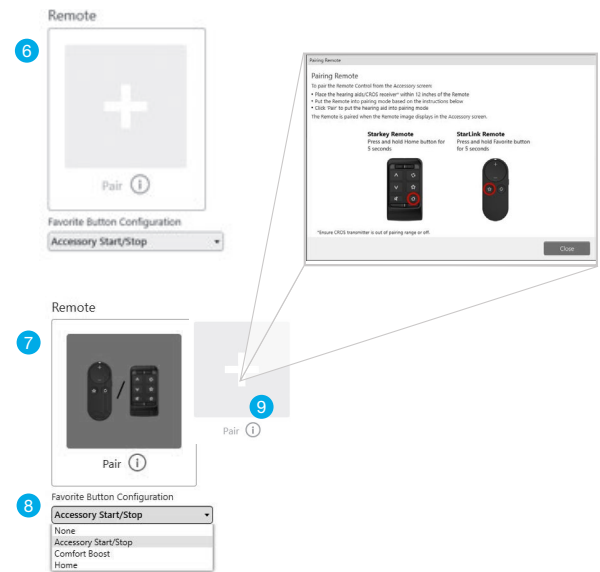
Remote

6

Pair

Favorite Button Configuration

Accessory Start/Stop

Pairing Remote

Pairing Remote

To pair the Remote Control from the Accessory screen:

• Place the hearing aids/CROS receiver* within 12 inches of the Remote

• Put the Remote into pairing mode based on the instructions below

• Click 'Pair' to put the hearing aid into pairing mode

The Remote is paired when the Remote image displays in the Accessory screen.

Starkey Remote
Press and hold Home button for 5 seconds

StarLink Remote
Press and hold Favorite button for 5 seconds

*Ensure CROS transmitter is out of pairing range or off.

Close

Remote

7

Pair

9

Pair

8

Favorite Button Configuration

Accessory Start/Stop

None
Accessory Start/Stop
Comfort Boost
Home